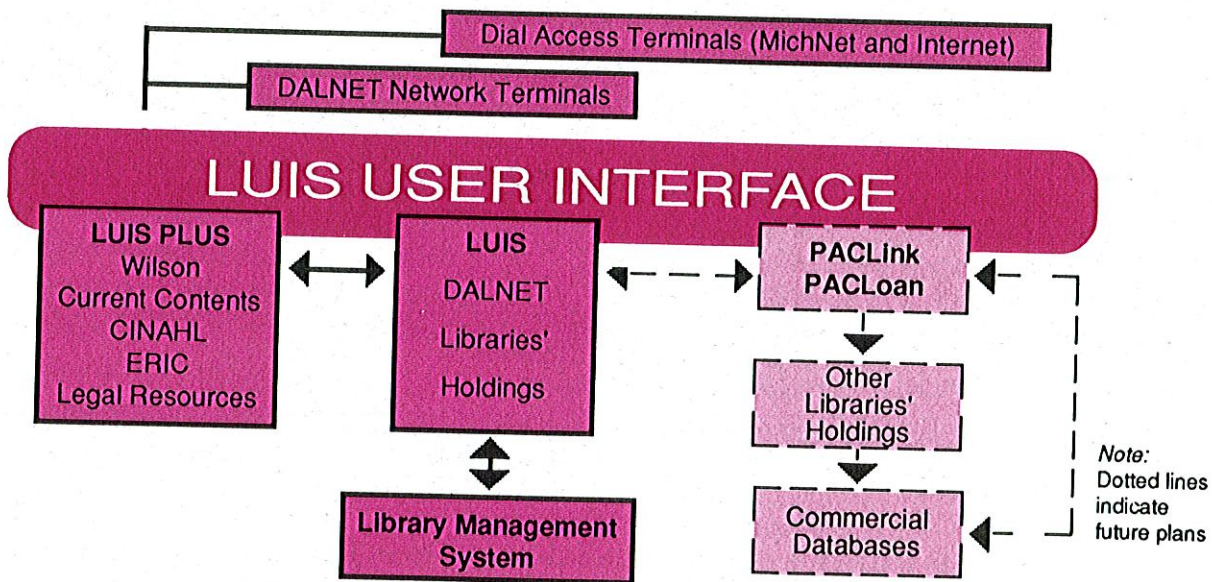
Dial Access Terminals (MichNet and Internet)

DALNET Network Terminals

LUIS USER INTERFACE

LUIS PLUS
Wilson
Current Contents
CINAHL
ERIC
Legal Resources

LUIS
DALNET
Libraries'
Holdings

PACLink
PACLoan

Other
Libraries'
Holdings

Commercial
Databases

Library Management
System

Note:
Dotted lines
indicate
future plans